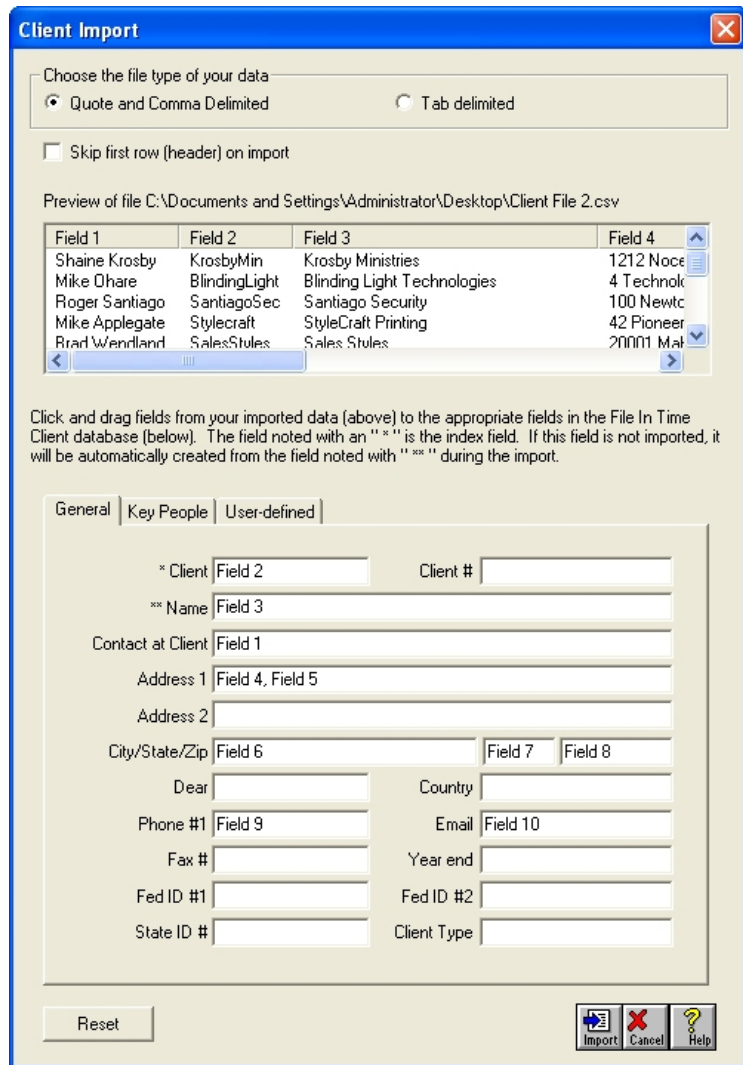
Client Import

Choose the file type of your data
Quote and Comma Delimited
Tab delimited

Skip first row (header) on import

Preview of file C:\Documents and Settings\Administrator\Desktop\Client File 2.csv

| Field 1 | Field 2 | Field 3 | Field 4 |
|---|---|---|---|
| Shaine Krosby | KrosbyMin | Krosby Ministries | 1212 Noce |
| Mike Ohare | BlindingLight | Blinding Light Technologies | 4 Technolo |
| Roger Santiago | SantiagoSec | Santiago Security | 100 Newto |
| Mike Applegate | Stylecraft | StyleCraft Printing | 42 Pioneer |
| Brad Wendland | SalesStyles | Sales Styles | 20001 Ma |

Click and drag fields from your imported data (above) to the appropriate fields in the File In Time Client database (below). The field noted with an " * " is the index field. If this field is not imported, it will be automatically created from the field noted with " ** " during the import.

General | Key People | User-defined

* Client Field 2
Client #
** Name Field 3
Contact at Client Field 1
Address 1 Field 4, Field 5
Address 2
City/State/Zip Field 6 Field 7 Field 8
Dear
Country
Phone #1 Field 9
Email Field 10
Fax #
Year end
Fed ID #1
Fed ID #2
State ID #
Client Type

Reset
Import Cancel Help